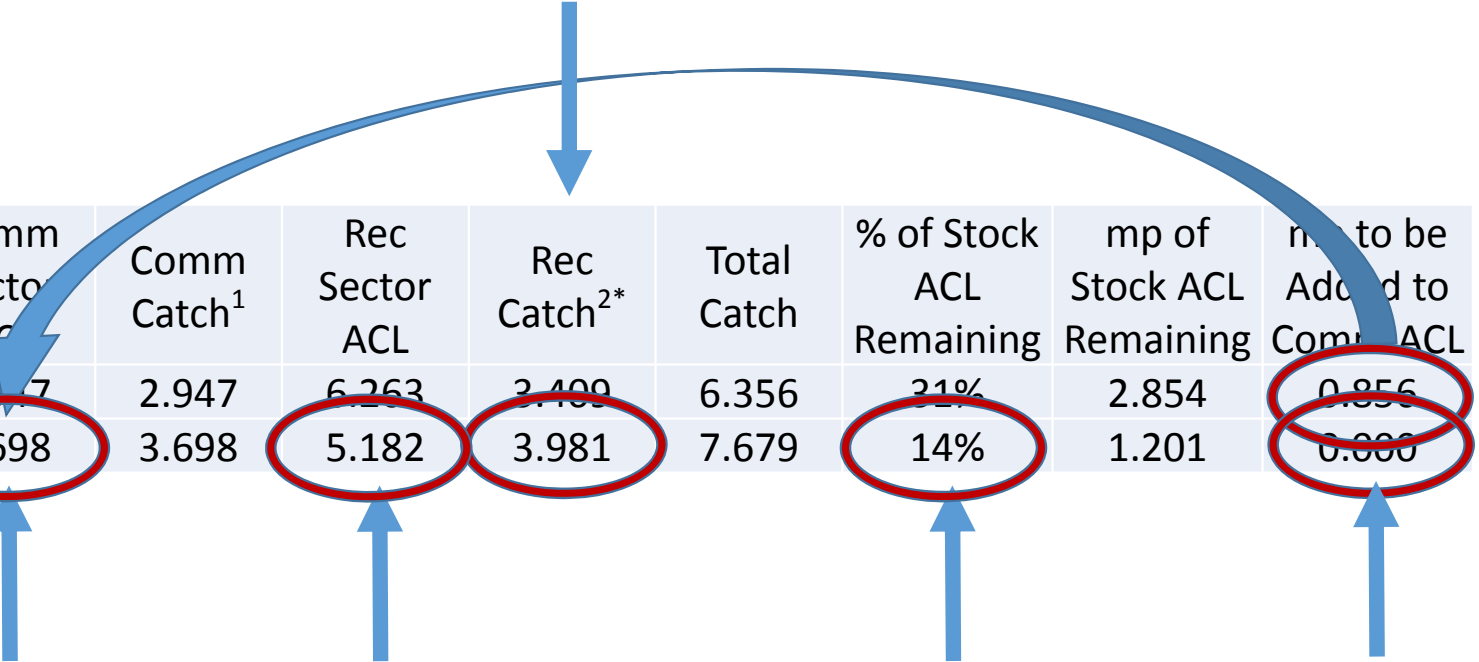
| mm ct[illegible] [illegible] | Comm Catch$^1$ | Rec Sector ACL | Rec Catch$^{2*}$ | Total Catch | % of Stock ACL Remaining | mp of Stock ACL Remaining | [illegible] to be Add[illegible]d to Com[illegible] ACL |
|---|---|---|---|---|---|---|---|
| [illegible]7 | 2.947 | 6.263 | 3.409 | 6.356 | 31% | 2.854 | 0.856 |
| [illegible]698 | 3.698 | 5.182 | 3.981 | 7.679 | 14% | 1.201 | 0.000 |